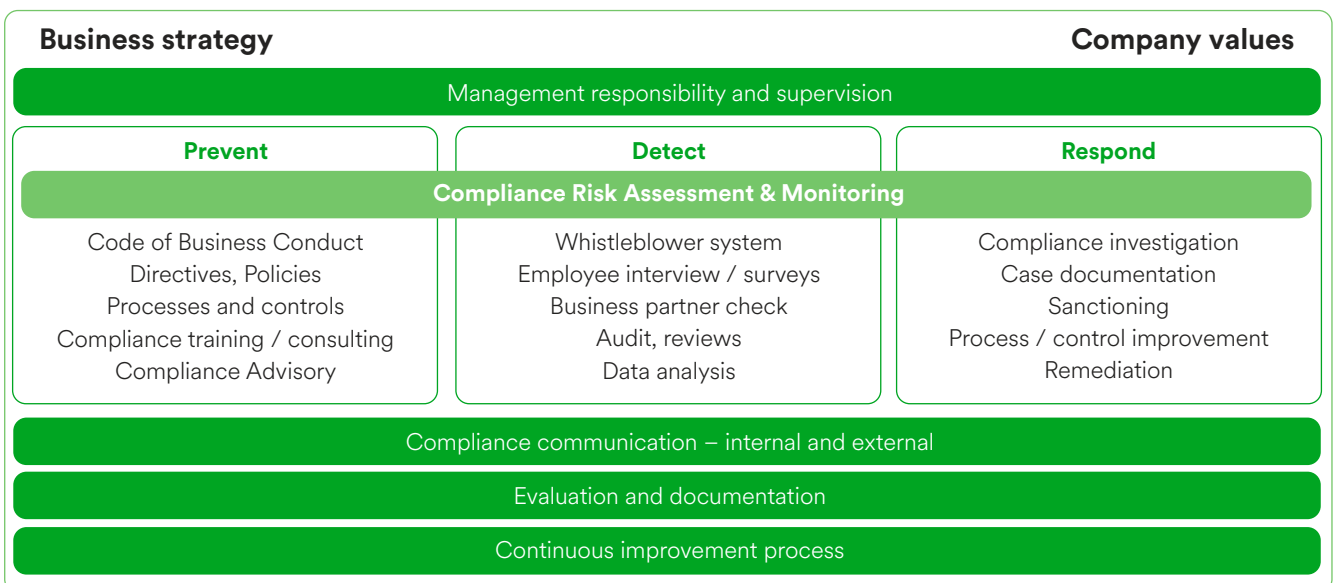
Business strategy

Company values

Management responsibility and supervision

Prevent

Detect

Respond

Compliance Risk Assessment & Monitoring

Code of Business Conduct
Directives, Policies
Processes and controls
Compliance training / consulting
Compliance Advisory

Whistleblower system
Employee interview / surveys
Business partner check
Audit, reviews
Data analysis

Compliance investigation
Case documentation
Sanctioning
Process / control improvement
Remediation

Compliance communication – internal and external

Evaluation and documentation

Continuous improvement process